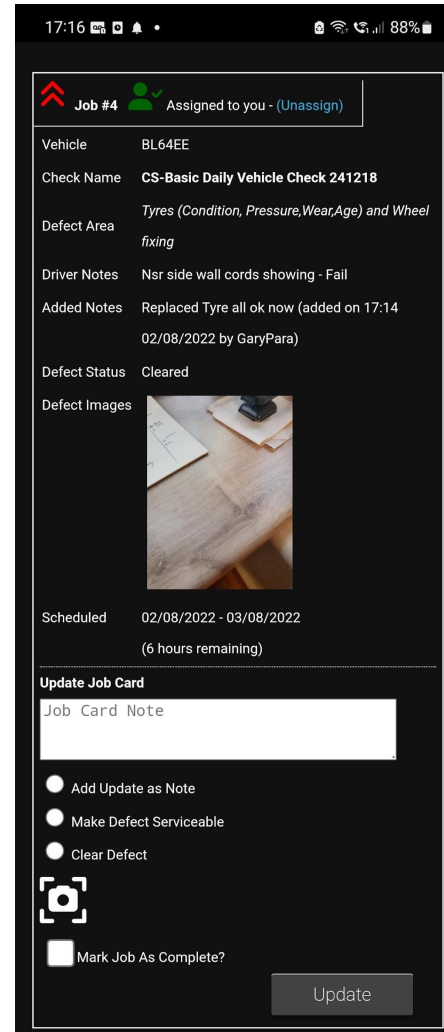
17:16 88%

Job #4 Assigned to you - (Unassign)

| | |
|---|---|
| Vehicle | BL64EE |
| Check Name | CS-Basic Daily Vehicle Check 241218 |
| Defect Area | Tyres (Condition, Pressure,Wear,Age) and Wheel fixing |
| Driver Notes | Nsr side wall cords showing - Fail |
| Added Notes | Replaced Tyre all ok now (added on 17:14 02/08/2022 by GaryPara) |
| Defect Status | Cleared |
| Defect Images | |
| Scheduled | 02/08/2022 - 03/08/2022 (6 hours remaining) |

Update Job Card

Job Card Note

Add Update as Note

Make Defect Serviceable

Clear Defect

Mark Job As Complete?

Update